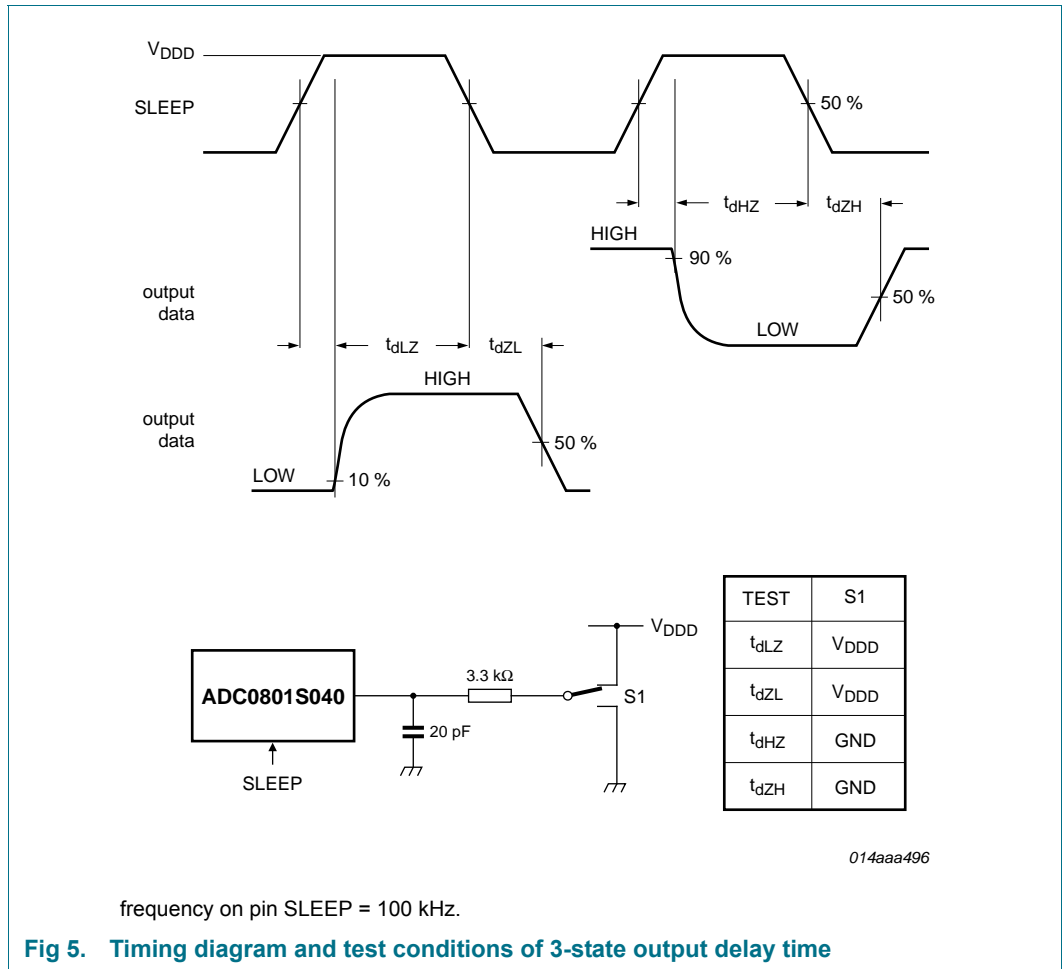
$V_{DDD}$

SLEEP

50 %

$t_{dHZ}$

$t_{dZH}$

HIGH

90 %

output data

50 %

LOW

$t_{dLZ}$

$t_{dZL}$

HIGH

output data

50 %

LOW

10 %

$V_{DDD}$

3.3 kΩ

ADC0801S040

S1

20 pF

SLEEP

| TEST | S1 |
|---|---|
| $t_{dLZ}$ | $V_{DDD}$ |
| $t_{dZL}$ | $V_{DDD}$ |
| $t_{dHZ}$ | GND |
| $t_{dZH}$ | GND |

014aaa496

frequency on pin SLEEP = 100 kHz.

Fig 5. Timing diagram and test conditions of 3-state output delay time